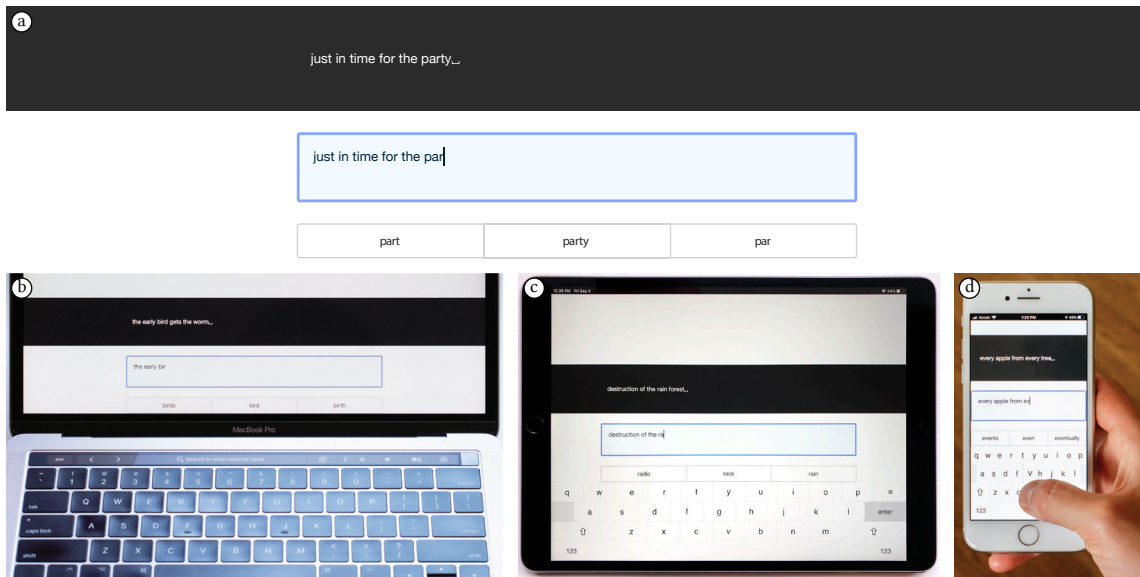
a

just in time for the party␣

just in time for the par

part
party
par

b

the early bird gets the worm␣

the early bir

birds
bird
birth

MacBook Pro

esc
Search or enter website name

tab
Q W E R T Y U I O P
caps lock
A S D F G H J K L
shift
Z X C V B N M
shift

c

the destruction of the rain forest␣

destruction of the ra

radio
race
rain

q w e r t y u i o p
a s d f g h j k l
enter
z x c v b n m
123
123

d

every apple from every tree␣

every apple from ev

events
even
eventually

q w e r t y u i o p
a s d f v h j k l
z x c
123